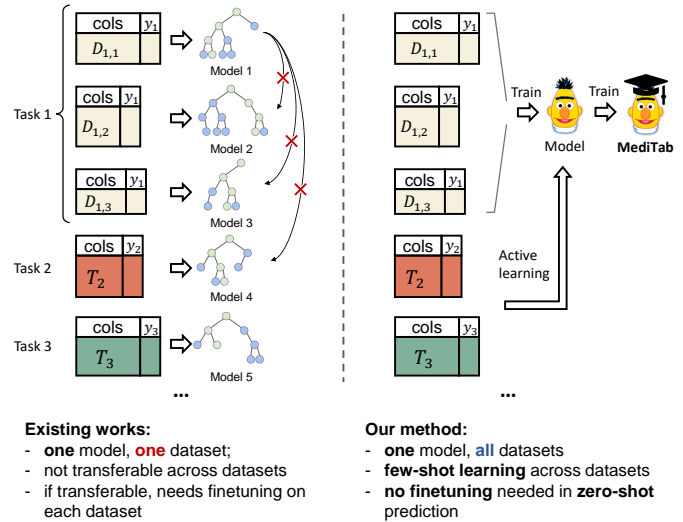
Task 1

cols $y_1$
$D_{1,1}$
Model 1

cols $y_1$
$D_{1,2}$
Model 2

cols $y_1$
$D_{1,3}$
Model 3

Task 2
cols $y_2$
$T_2$
Model 4

Task 3
cols $y_3$
$T_3$
Model 5

...

cols $y_1$
$D_{1,1}$

cols $y_1$
$D_{1,2}$

cols $y_1$
$D_{1,3}$

cols $y_2$
$T_2$

cols $y_3$
$T_3$

...

Train
Model
Train
MediTab

Active learning

Existing works:
- one model, one dataset;
- not transferable across datasets
- if transferable, needs finetuning on each dataset

Our method:
- one model, all datasets
- few-shot learning across datasets
- no finetuning needed in zero-shot prediction